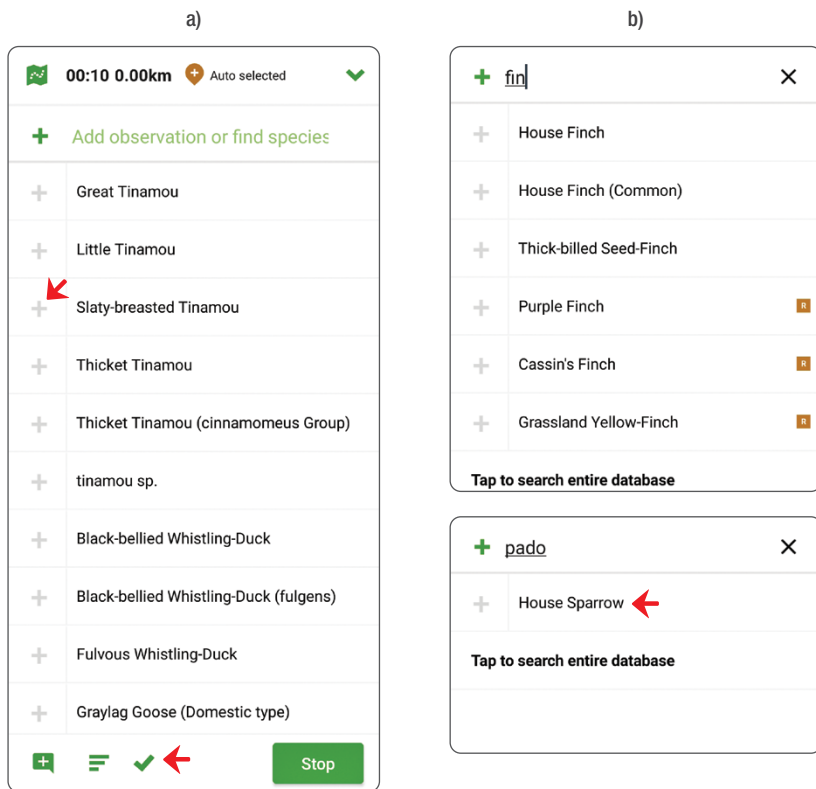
a)

b)

00:10 0.00km Auto selected

+ Add observation or find species

+ Great Tinamou

+ Little Tinamou

+ Slaty-breasted Tinamou

+ Thicket Tinamou

+ Thicket Tinamou (cinnamomeus Group)

+ tinamou sp.

+ Black-bellied Whistling-Duck

+ Black-bellied Whistling-Duck (fulgens)

+ Fulvous Whistling-Duck

+ Graylag Goose (Domestic type)

Stop

+ fin ×

+ House Finch

+ House Finch (Common)

+ Thick-billed Seed-Finch

+ Purple Finch R

+ Cassin's Finch R

+ Grassland Yellow-Finch R

Tap to search entire database

+ pado ×

+ House Sparrow

Tap to search entire database